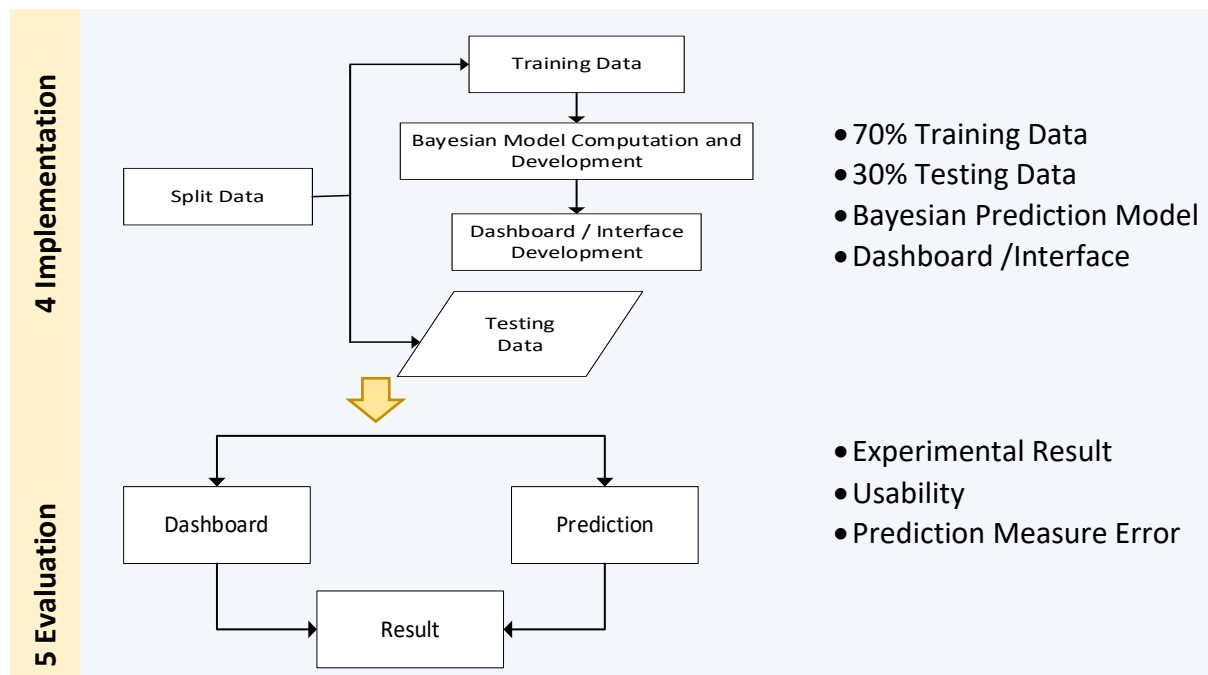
4 Implementation

Training Data

Split Data

Bayesian Model Computation and Development

Dashboard / Interface Development

Testing Data

• 70% Training Data
• 30% Testing Data
• Bayesian Prediction Model
• Dashboard /Interface

5 Evaluation

Dashboard

Prediction

Result

• Experimental Result
• Usability
• Prediction Measure Error